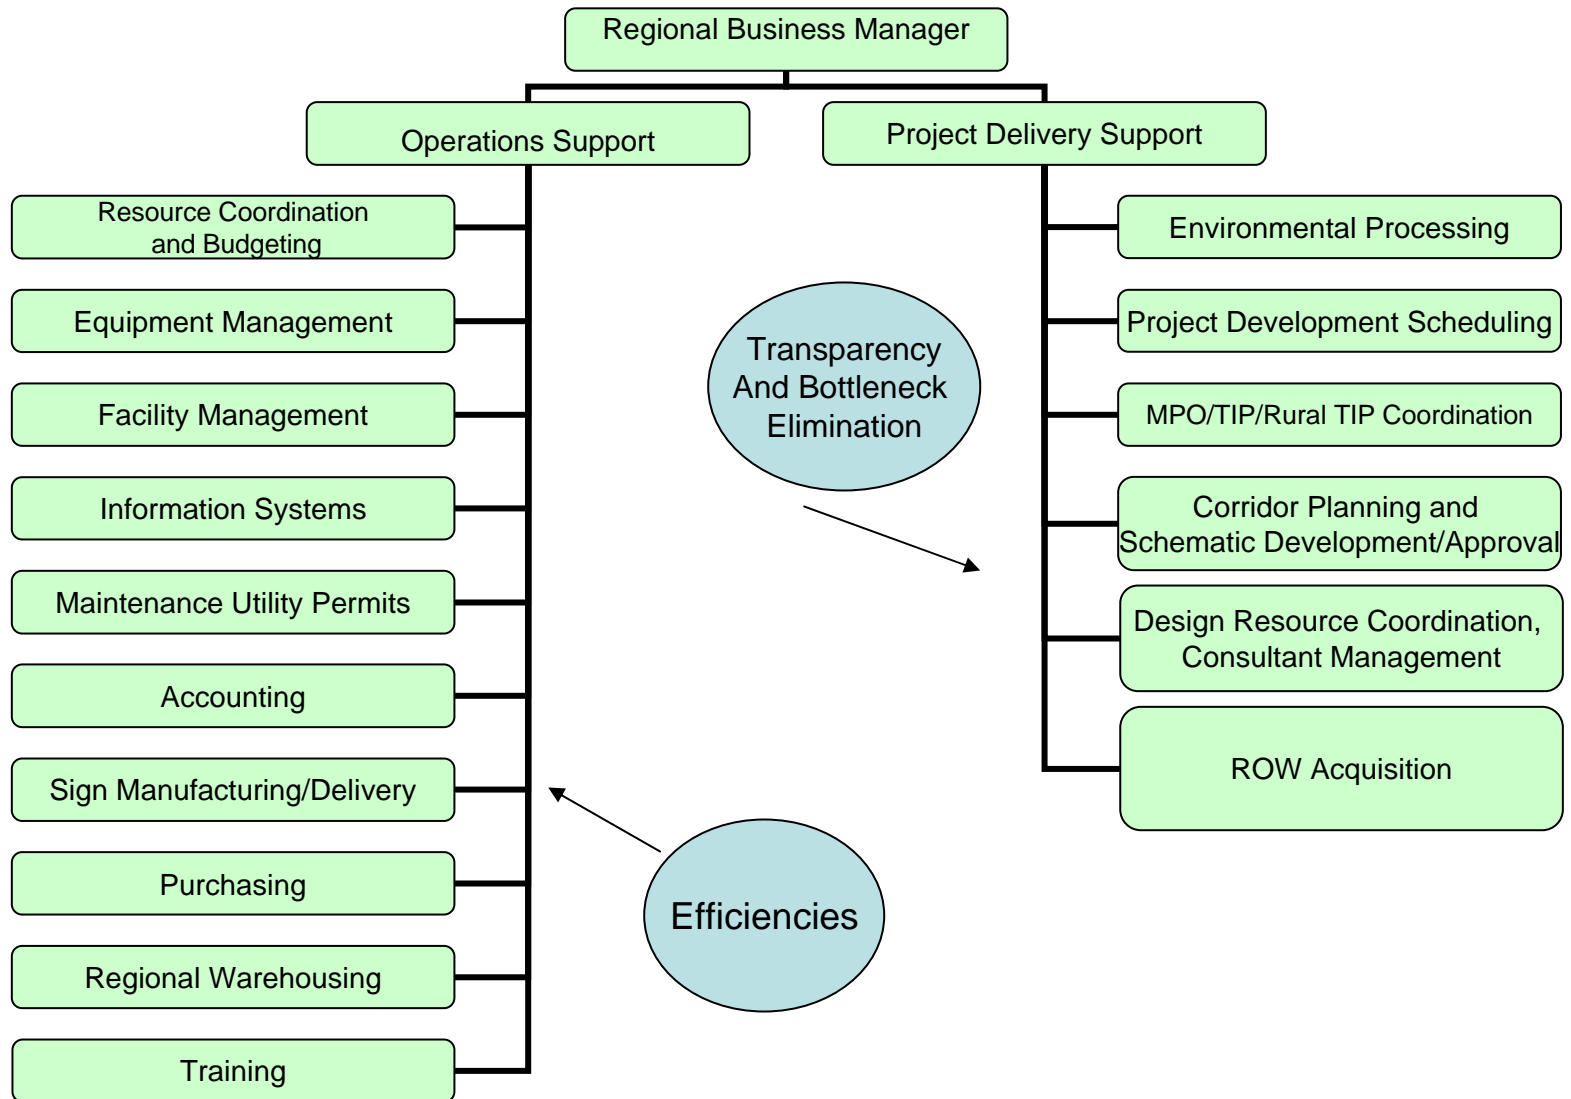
Regional Business Manager

Operations Support

Project Delivery Support

Resource Coordination and Budgeting

Equipment Management

Facility Management

Information Systems

Maintenance Utility Permits

Accounting

Sign Manufacturing/Delivery

Purchasing

Regional Warehousing

Training

Transparency And Bottleneck Elimination

Efficiencies

Environmental Processing

Project Development Scheduling

MPO/TIP/Rural TIP Coordination

Corridor Planning and Schematic Development/Approval

Design Resource Coordination, Consultant Management

ROW Acquisition